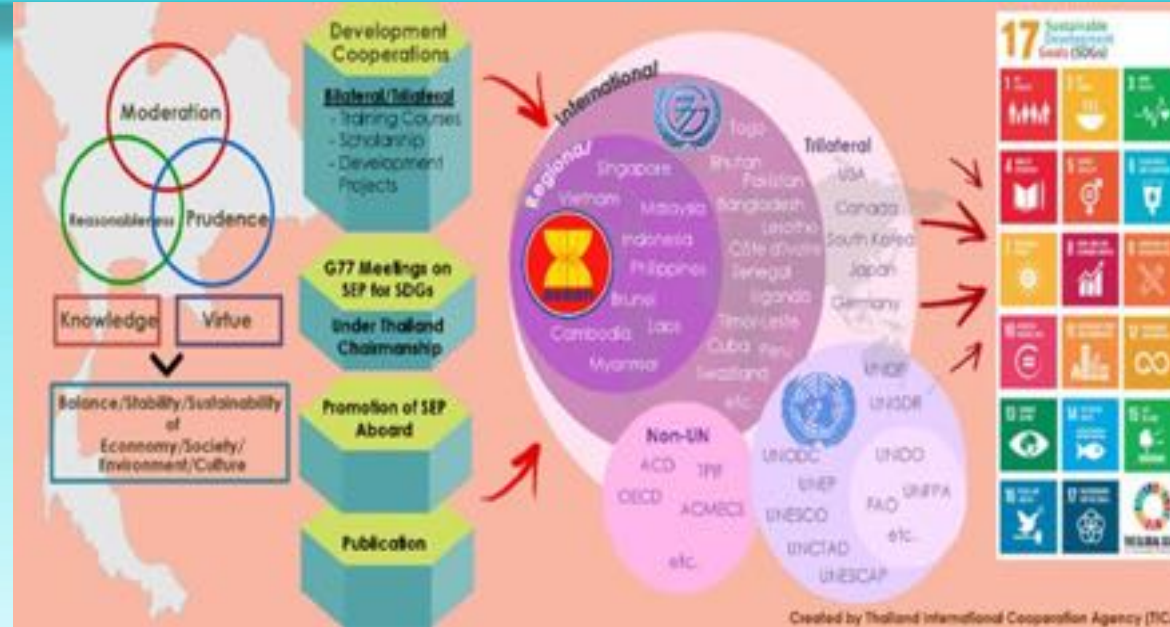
Moderation
Reasonableness
Prudence
Knowledge
Virtue
Balance/Stability/Sustainability of Economy/Society/ Environment/Culture

Development Cooperations
Bilateral/Trilateral
- Training Courses
- Scholarship
- Development Projects

G77 Meetings on SEP for SDGs
Under Thailand Chairmanship

Promotion of SEP Aboard

Publication

International
Regional
Singapore
Vietnam
Malaysia
Indonesia
Philippines
Brunei
Laos
Cambodia
Myanmar
Togo
Bhutan
Pakistan
Bangladesh
Lesotho
Côte d'Ivoire
Senegal
Uganda
Timor-Leste
Cuba
Peru
Swaziland
etc.
Trilateral
USA
Canada
South Korea
Japan
Germany
Non-UN
ACD
TPF
OECD
ACMECS
etc.
UNDP
UNISDR
UNODC
UNIDO
UNEP
FAO
UNFPA
UNESCO
etc.
UNCTAD
UNESCAP

17 Sustainable Development Goals (SDGs)

Created by Thailand International Cooperation Agency (TIC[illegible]